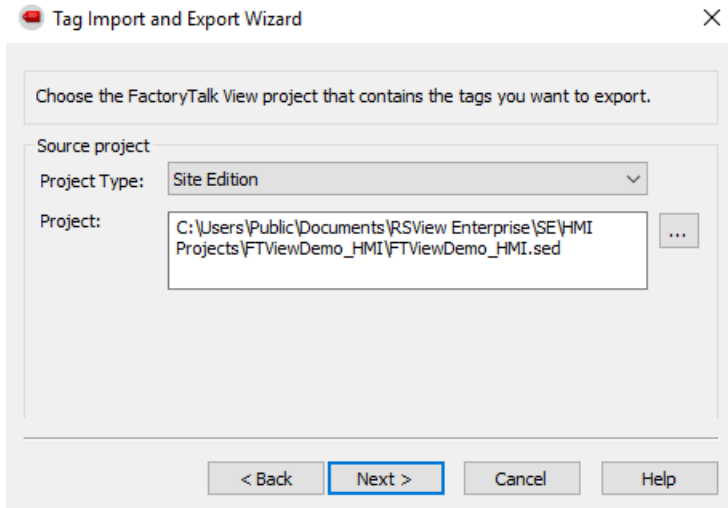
Tag Import and Export Wizard

×

Choose the FactoryTalk View project that contains the tags you want to export.

Source project

Project Type: Site Edition

Project: C:\Users\Public\Documents\RSView Enterprise\SE\HMI Projects\FTViewDemo_HMI\FTViewDemo_HMI.sed

...

< Back

Next >

Cancel

Help